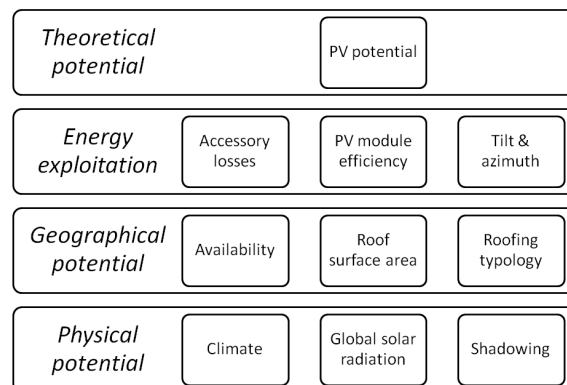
Theoretical potential

PV potential

Energy exploitation

Accessory losses

PV module efficiency

Tilt & azimuth

Geographical potential

Availability

Roof surface area

Roofing typology

Physical potential

Climate

Global solar radiation

Shadowing